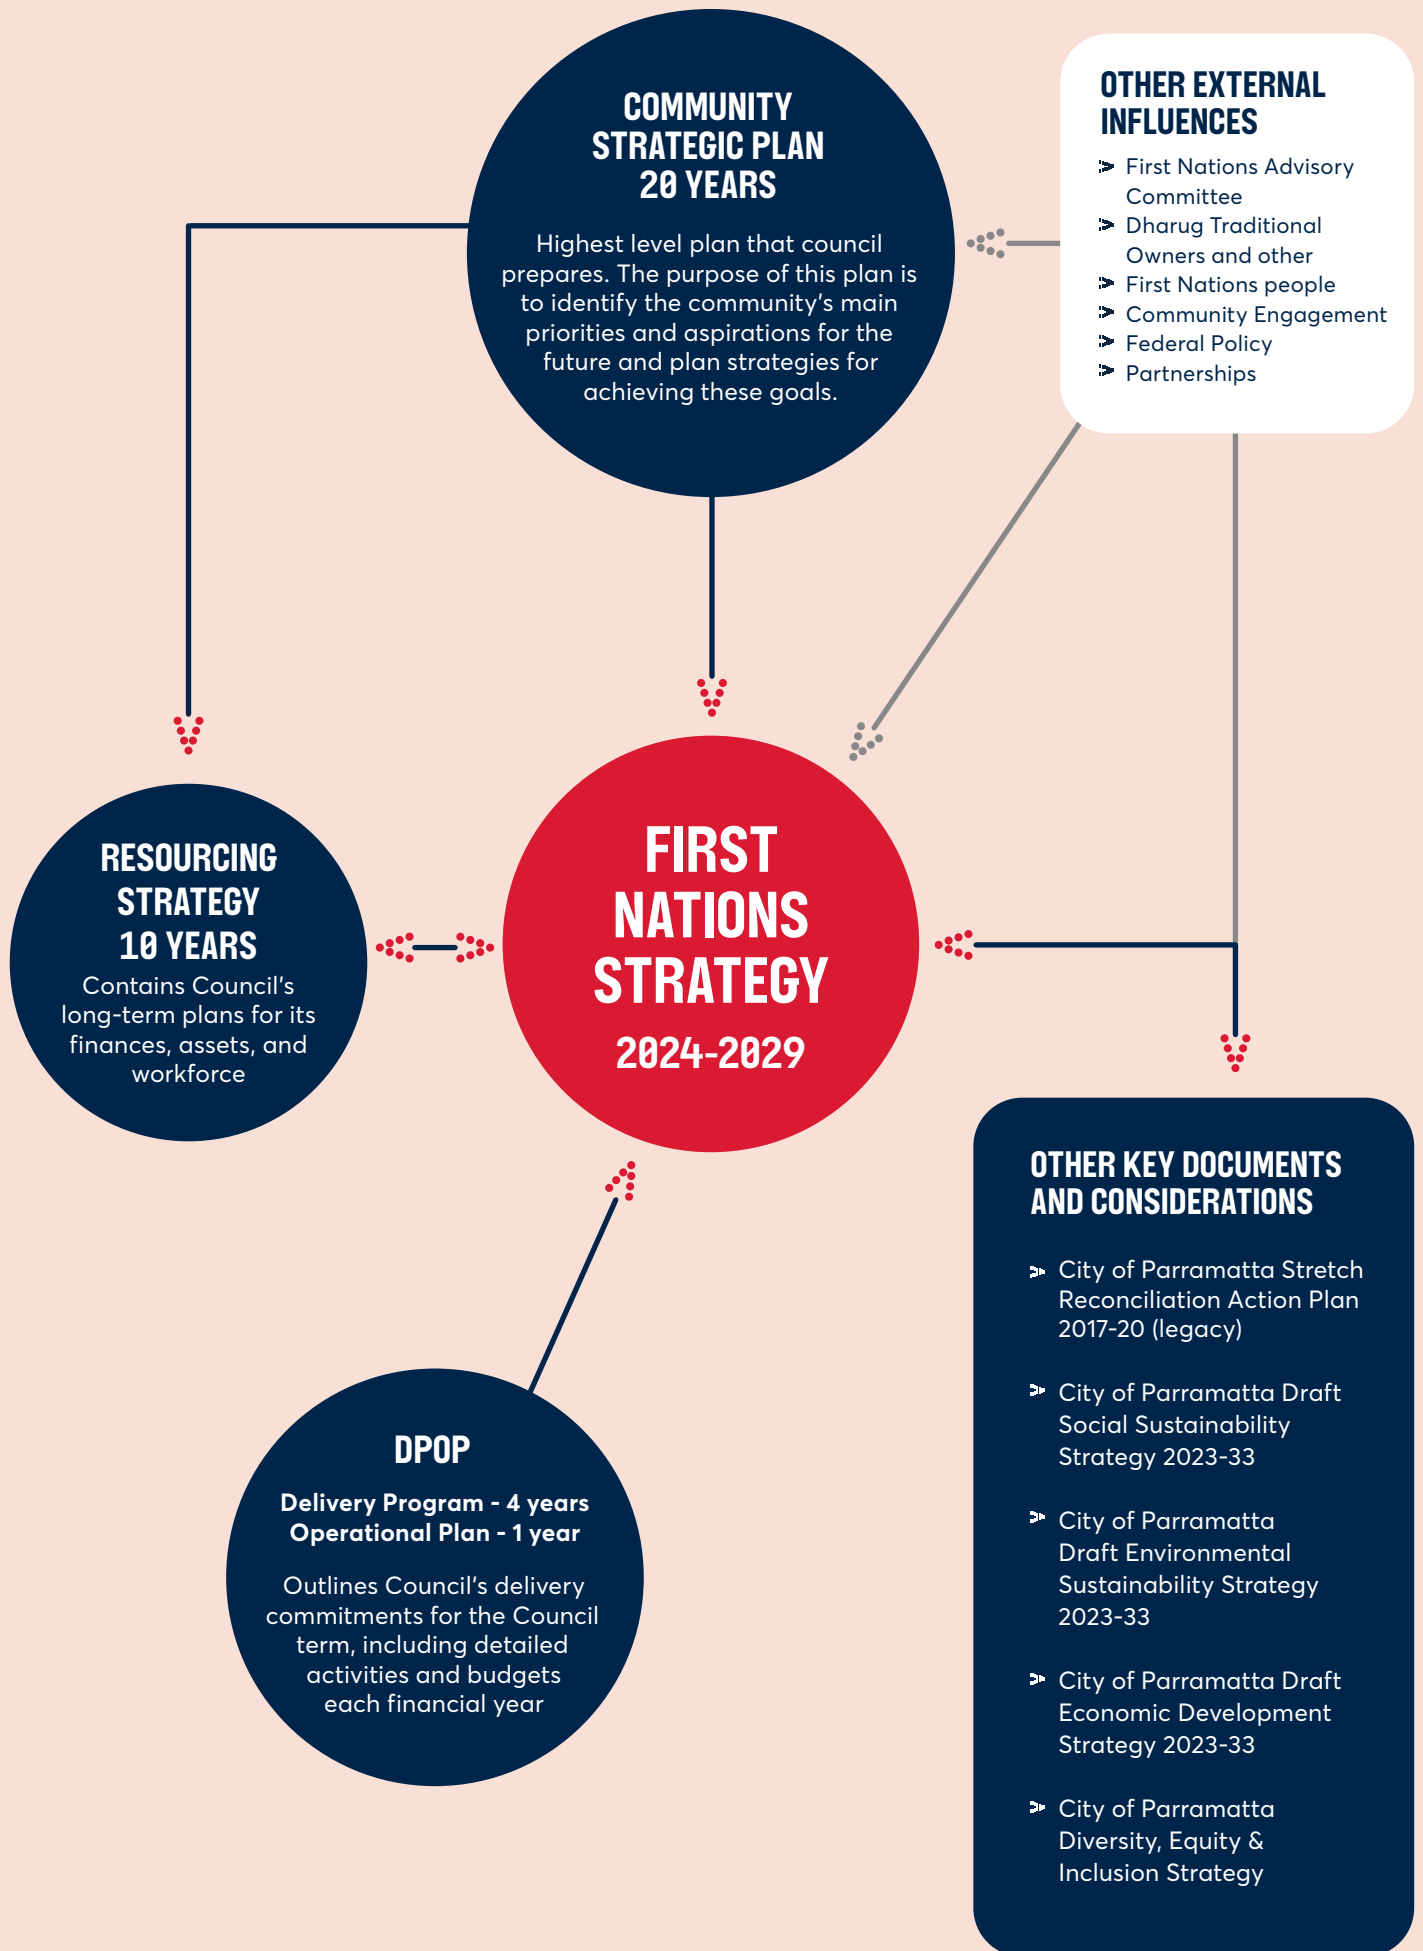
COMMUNITY STRATEGIC PLAN 20 YEARS

Highest level plan that council prepares. The purpose of this plan is to identify the community's main priorities and aspirations for the future and plan strategies for achieving these goals.

OTHER EXTERNAL INFLUENCES

- First Nations Advisory Committee
- Dharug Traditional Owners and other First Nations people
- Community Engagement
- Federal Policy
- Partnerships

RESOURCING STRATEGY 10 YEARS

Contains Council's long-term plans for its finances, assets, and workforce

FIRST NATIONS STRATEGY

2024-2029

OTHER KEY DOCUMENTS AND CONSIDERATIONS

- City of Parramatta Stretch Reconciliation Action Plan 2017-20 (legacy)
- City of Parramatta Draft Social Sustainability Strategy 2023-33
- City of Parramatta Draft Environmental Sustainability Strategy 2023-33
- City of Parramatta Draft Economic Development Strategy 2023-33
- City of Parramatta Diversity, Equity & Inclusion Strategy

DPOP

Delivery Program - 4 years
Operational Plan - 1 year

Outlines Council's delivery commitments for the Council term, including detailed activities and budgets each financial year